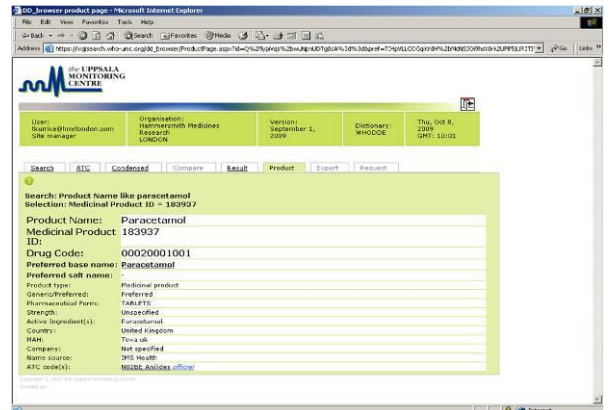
DD_browser product page - Microsoft Internet Explorer

File Edit View Favorites Tools Help

Back Search Favorites Media

Address https://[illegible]search.who-umc.org/dd_browser/ProductPage.aspx?id=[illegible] Go Links

the UPPSALA MONITORING CENTRE

| User: tkunica@hmrlondon.com Site manager | Organisation: Hammersmith Medicines Research LONDON | Version: September 1, 2009 | Dictionary: WHODDE | Thu, Oct 8, 2009 GMT: 10:01 |
|---|---|---|---|---|

Search ATC Condensed Compare Result Product Export Request

Search: Product Name like paracetamol
Selection: Medicinal Product ID = 183937

| Product Name: | Paracetamol |
|---|---|
| Medicinal Product ID: | 183937 |
| Drug Code: | 00020001001 |
| Preferred base name: | Paracetamol |
| Preferred salt name: | - |
| Product type: | Medicinal product |
| Generic/Preferred: | Preferred |
| Pharmaceutical Form: | TABLETS |
| Strength: | Unspecified |
| Active Ingredient(s): | Paracetamol |
| Country: | United Kingdom |
| MAH: | Teva uk |
| Company: | Not specified |
| Name source: | IMS Health |
| ATC code(s): | N02BE Anilides official |

Copyright © 2009 the Uppsala Monitoring Centre
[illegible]

Internet